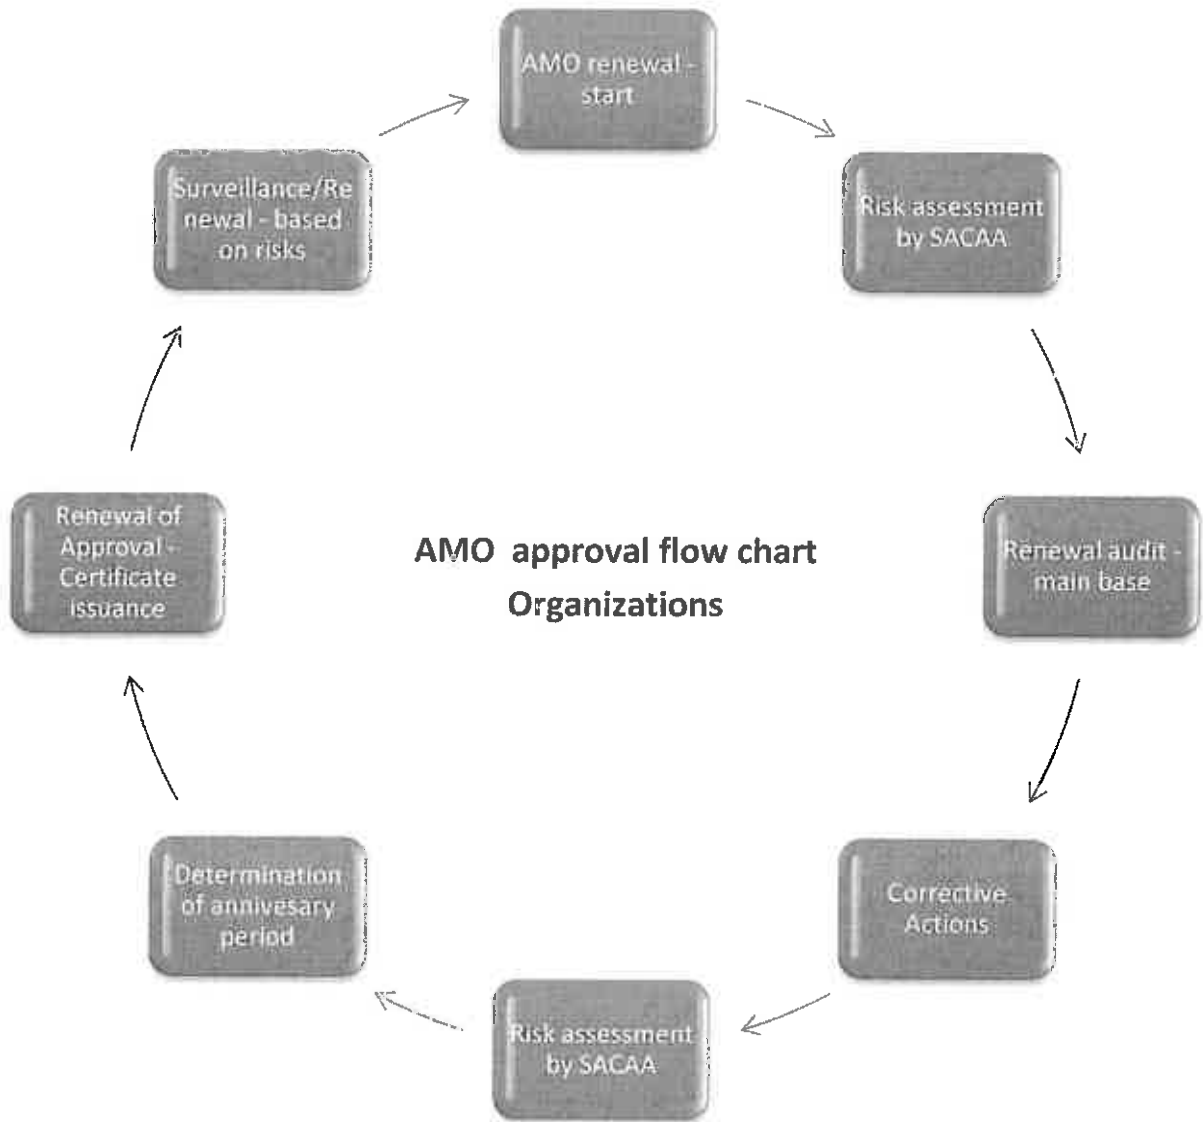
AMO renewal - start

Risk assessment by SACAA

Renewal audit - main base

Corrective Actions

Risk assessment by SACAA

Determination of annivesary period

Renewal of Approval - Certificate issuance

Surveillance/Renewal - based on risks

AMO approval flow chart Organizations